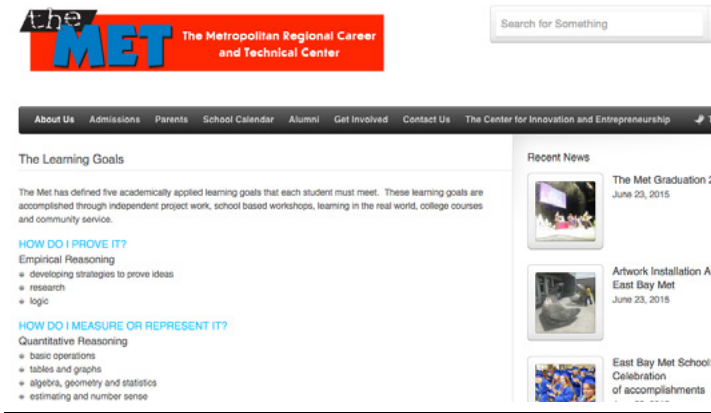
the MET The Metropolitan Regional Career and Technical Center

Search for Something

About Us Admissions Parents School Calendar Alumni Get Involved Contact Us The Center for Innovation and Entrepreneurship T

The Learning Goals

The Met has defined five academically applied learning goals that each student must meet. These learning goals are accomplished through independent project work, school based workshops, learning in the real world, college courses and community service.

HOW DO I PROVE IT?
Empirical Reasoning
- developing strategies to prove ideas
- research
- logic

HOW DO I MEASURE OR REPRESENT IT?
Quantitative Reasoning
- basic operations
- tables and graphs
- algebra, geometry and statistics
- estimating and number sense

Recent News

The Met Graduation 2
June 23, 2015

Artwork Installation A
East Bay Met
June 23, 2015

East Bay Met School
Celebration
of accomplishments
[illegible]